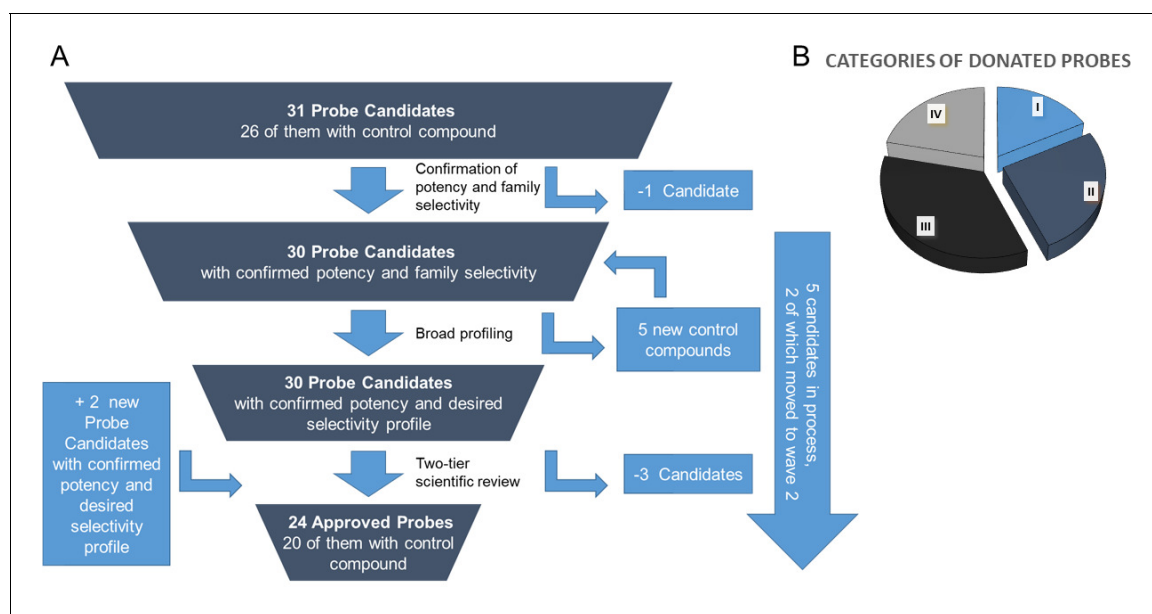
A

31 Probe Candidates
26 of them with control compound

Confirmation of potency and family selectivity

-1 Candidate

30 Probe Candidates
with confirmed potency and family selectivity

Broad profiling

5 new control compounds

30 Probe Candidates
with confirmed potency and desired selectivity profile

+ 2 new Probe Candidates with confirmed potency and desired selectivity profile

Two-tier scientific review

-3 Candidates

24 Approved Probes
20 of them with control compound

5 candidates in process, 2 of which moved to wave 2

B CATEGORIES OF DONATED PROBES

I

II

III

IV